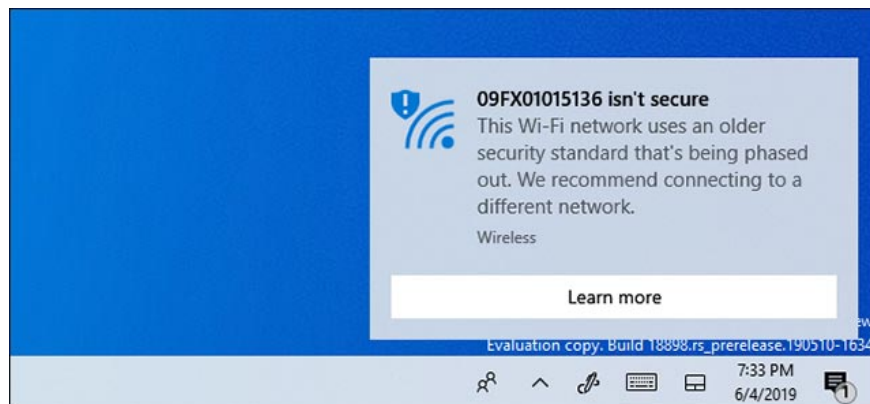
09FX01015136 isn't secure

This Wi-Fi network uses an older security standard that's being phased out. We recommend connecting to a different network.

Wireless

Learn more

ew

Evaluation copy. Build 18898.rs_prerelease.190510-163

7:33 PM
6/4/2019

1